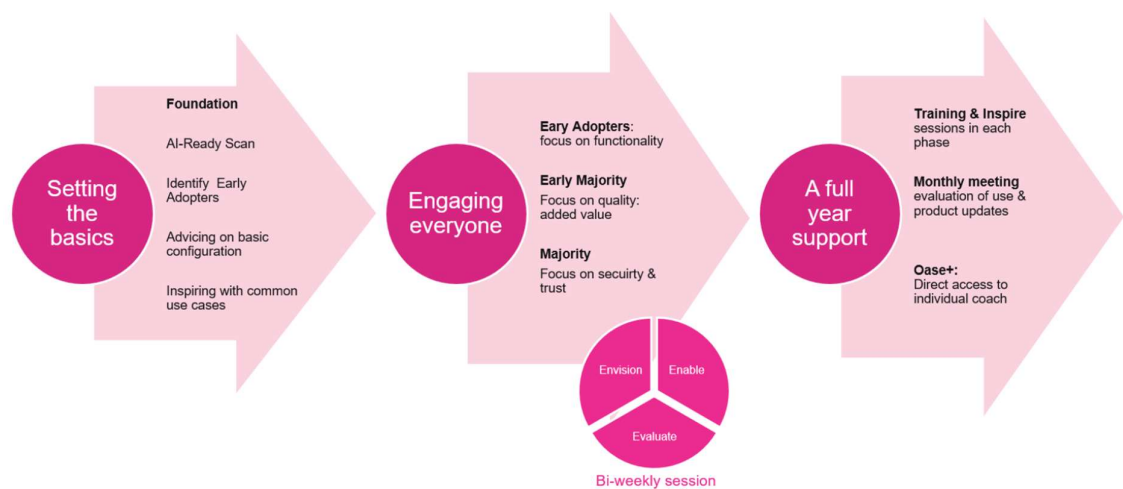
Setting the basics

Foundation

AI-Ready Scan

Identify Early Adopters

Advicing on basic configuration

Inspiring with common use cases

Engaging everyone

Eary Adopters: focus on functionality

Early Majority
Focus on quality: added value

Majority
Focus on secuirty & trust

Envision

Enable

Evaluate

Bi-weekly session

A full year support

Training & Inspire sessions in each phase

Monthly meeting evaluation of use & product updates

Oase+: Direct access to individual coach